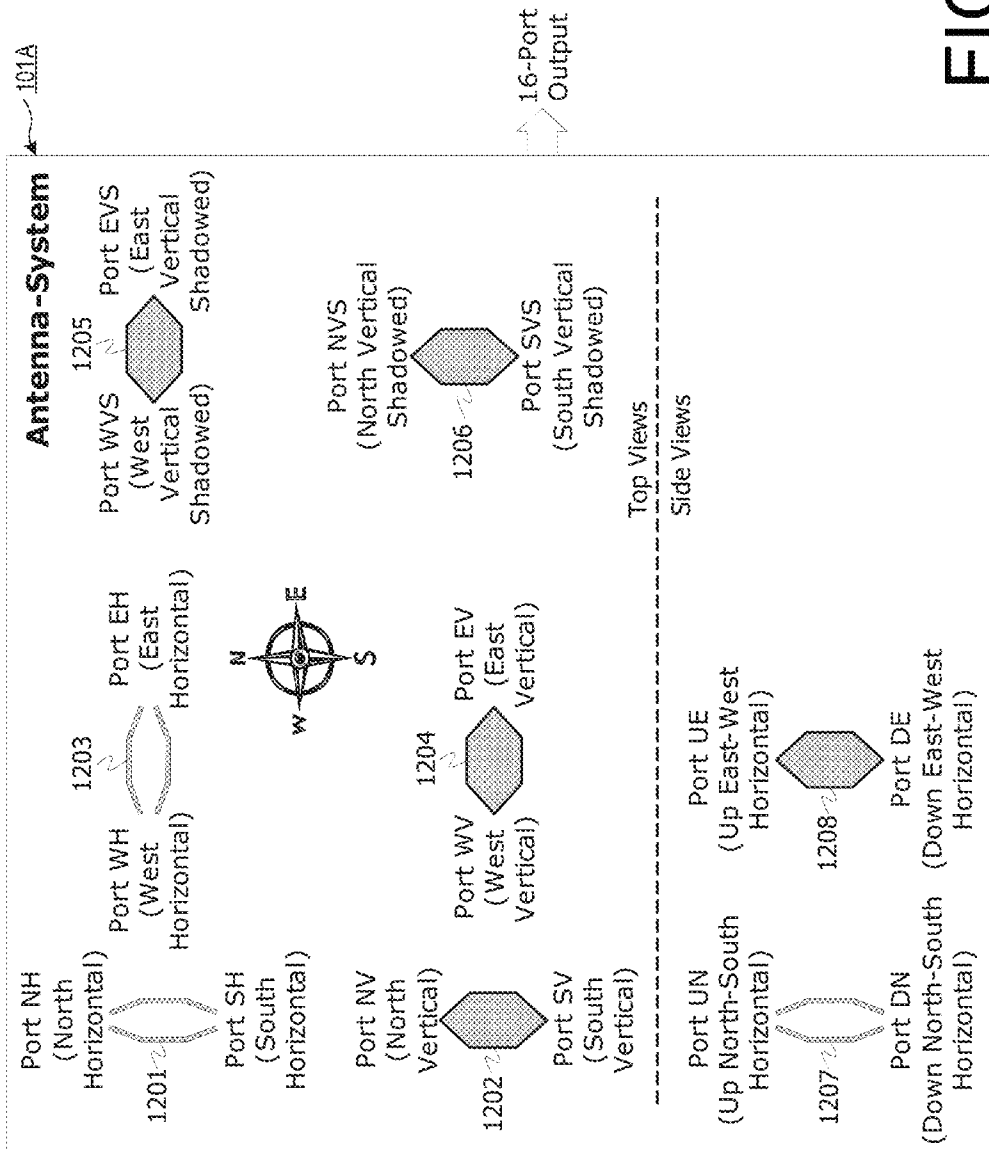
101A

16-Port Output

FIG

Antenna-System

Port NH (North Horizontal)

1201

Port SH (South Horizontal)

Port WH (West Horizontal)

1203

Port EH (East Horizontal)

Port WVS (West Vertical Shadowed)

1205

Port EVS (East Vertical Shadowed)

N

W

E

S

Port NV (North Vertical)

1202

Port SV (South Vertical)

Port WV (West Vertical)

1204

Port EV (East Vertical)

Port NVS (North Vertical Shadowed)

1206

Port SVS (South Vertical Shadowed)

Top Views

Side Views

Port UN (Up North-South Horizontal)

1207

Port DN (Down North-South Horizontal)

Port UE (Up East-West Horizontal)

1208

Port DE (Down East-West Horizontal)